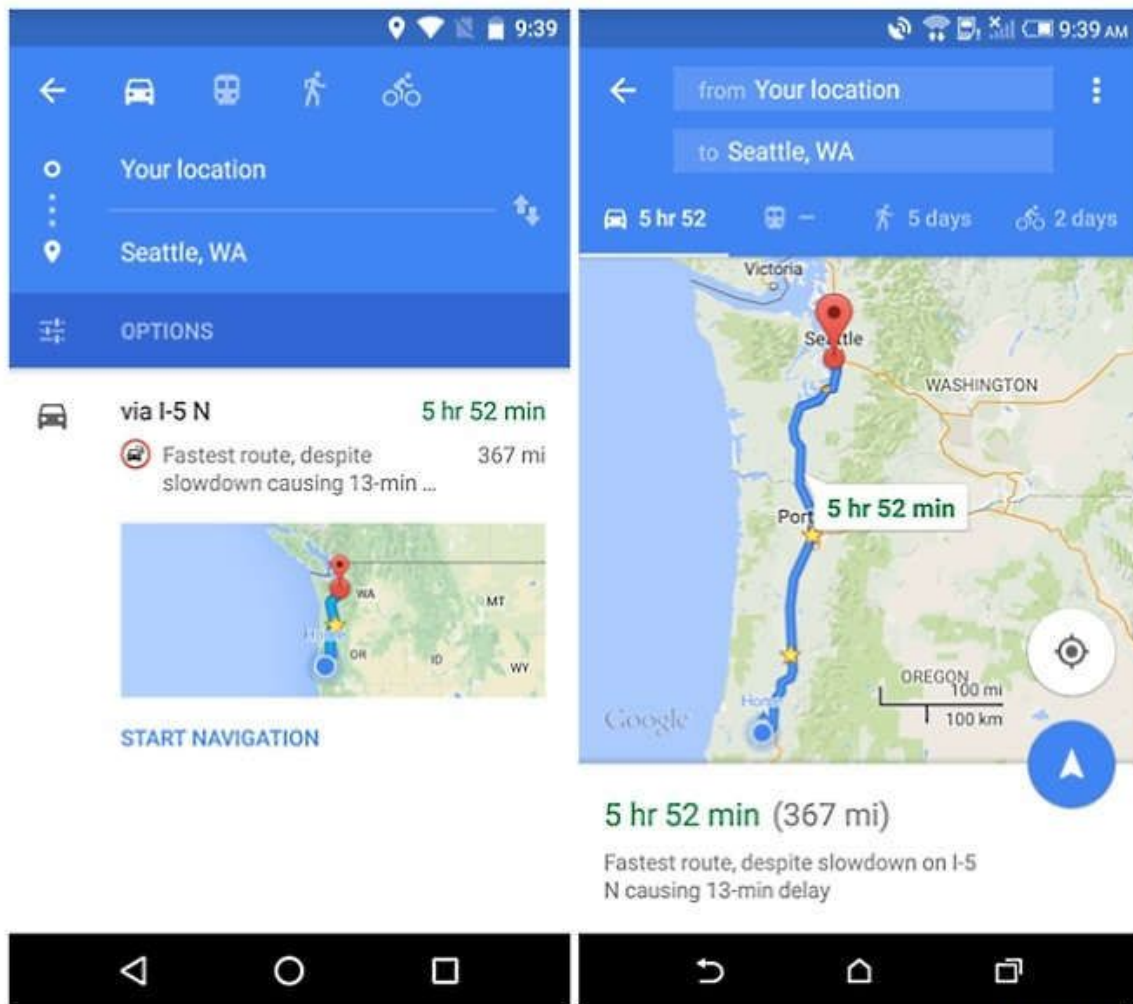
9:39

Your location

Seattle, WA

OPTIONS

via I-5 N
5 hr 52 min
Fastest route, despite slowdown causing 13-min ...
367 mi

WA
MT
OR
ID
WY

START NAVIGATION

9:39 AM

from Your location

to Seattle, WA

5 hr 52
–
5 days
2 days

Victoria
Seattle
WASHINGTON
Port
5 hr 52 min
OREGON
100 mi
100 km
Google

5 hr 52 min (367 mi)

Fastest route, despite slowdown on I-5 N causing 13-min delay